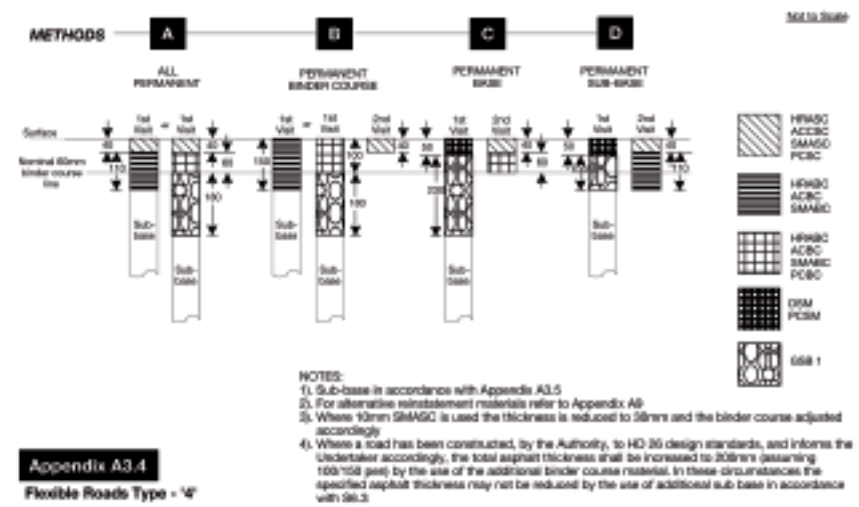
METHODS

A

B

C

D

Not to Scale

ALL PERMANENT

PERMANENT BINDER COURSE

PERMANENT BASE

PERMANENT SUB-BASE

Surface

Nominal 60mm binder course line

1st Visit

1st Visit

1st Visit

1st Visit

2nd Visit

1st Visit

2nd Visit

1st Visit

2nd Visit

40

40

60

110

160

100

160

40

100

160

50

40

60

220

50

40

110

Sub-base

Sub-base

Sub-base

Sub-base

Sub-base

HRASC ACSC SMASC PCSC

HRABC ACBC SMABC

HRABC ACBC SMABC PCBC

DSM PCSM

SSB 1

NOTES:
1). Sub-base in accordance with Appendix A3.5
2). For alternative reinstatement materials refer to Appendix A9
3). Where 10mm SMASC is used the thickness is reduced to 30mm and the binder course adjusted accordingly
4). Where a road has been constructed, by the Authority, to HD 26 design standards, and informs the Undertaker accordingly, the total asphalt thickness shall be increased to 208mm (assuming 100/158 gee) by the use of the additional binder course material. In these circumstances the specified asphalt thickness may not be reduced by the use of additional sub base in accordance with S6.3

Appendix A3.4

Flexible Roads Type - '4'